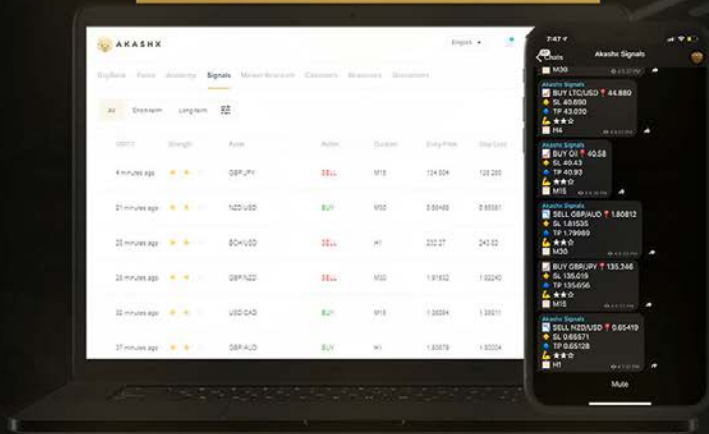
AKASHX

English

Signals

All Short-term Long-term

4 minutes ago GBPJPY SELL M15 124.804 128.265

21 minutes ago NZDUSD BUY M30 0.65489 0.65581

23 minutes ago BCHUSD SELL H1 232.27 243.82

23 minutes ago GBPNZD SELL M30 1.91632 1.92240

32 minutes ago USDCAD BUY M15 1.36094 1.35611

37 minutes ago GBPAUD BUY H1 1.80879 1.80204

7:47

Chats

Akashx Signals

M30

Akashx Signals
BUY LTC/USD 44.880
SL 40.690
TP 43.030
★★☆
H4

Akashx Signals
BUY Oil 40.58
SL 40.43
TP 40.93
★★☆
M15

Akashx Signals
SELL GBP/AUD 1.80812
SL 1.81535
TP 1.79989
★★☆
M30

BUY GBP/JPY 135.746
SL 135.019
TP 135.656
★★☆
M15

Akashx Signals
SELL NZD/USD 0.65419
SL 0.65571
TP 0.65128
★★☆
H1

Mute